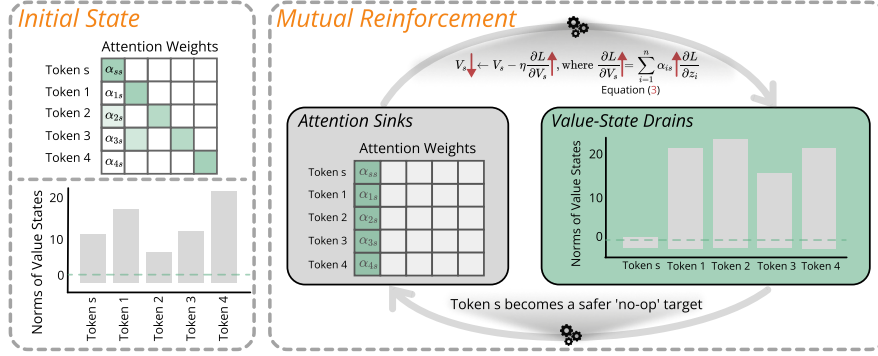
Initial State

Attention Weights

| | | | | | |
|---|---|---|---|---|---|
| Token s | $\alpha_{ss}$ | | | | |
| Token 1 | $\alpha_{1s}$ | | | | |
| Token 2 | $\alpha_{2s}$ | | | | |
| Token 3 | $\alpha_{3s}$ | | | | |
| Token 4 | $\alpha_{4s}$ | | | | |

Norms of Value States

20
10
0

Token s Token 1 Token 2 Token 3 Token 4

Mutual Reinforcement

$V_s \leftarrow V_s - \eta \frac{\partial L}{\partial V_s}$, where $\frac{\partial L}{\partial V_s} = \sum_{i=1}^{n} \alpha_{is} \frac{\partial L}{\partial z_i}$

Equation (3)

Attention Sinks

Attention Weights

| | | | | | |
|---|---|---|---|---|---|
| Token s | $\alpha_{ss}$ | | | | |
| Token 1 | $\alpha_{1s}$ | | | | |
| Token 2 | $\alpha_{2s}$ | | | | |
| Token 3 | $\alpha_{3s}$ | | | | |
| Token 4 | $\alpha_{4s}$ | | | | |

Value-State Drains

Norms of Value States

20
10
0

Token s Token 1 Token 2 Token 3 Token 4

Token s becomes a safer 'no-op' target